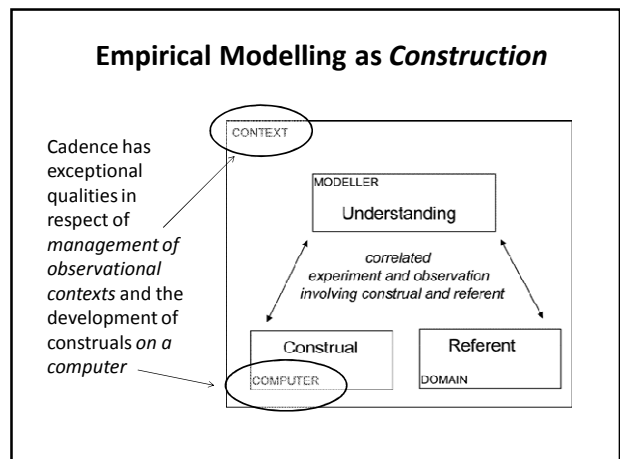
Empirical Modelling as *Construction*

Cadence has exceptional qualities in respect of *management of observational contexts* and the development of construals *on a computer*

CONTEXT

MODELLER

Understanding

*correlated experiment and observation involving construal and referent*

Construal

COMPUTER

Referent

DOMAIN